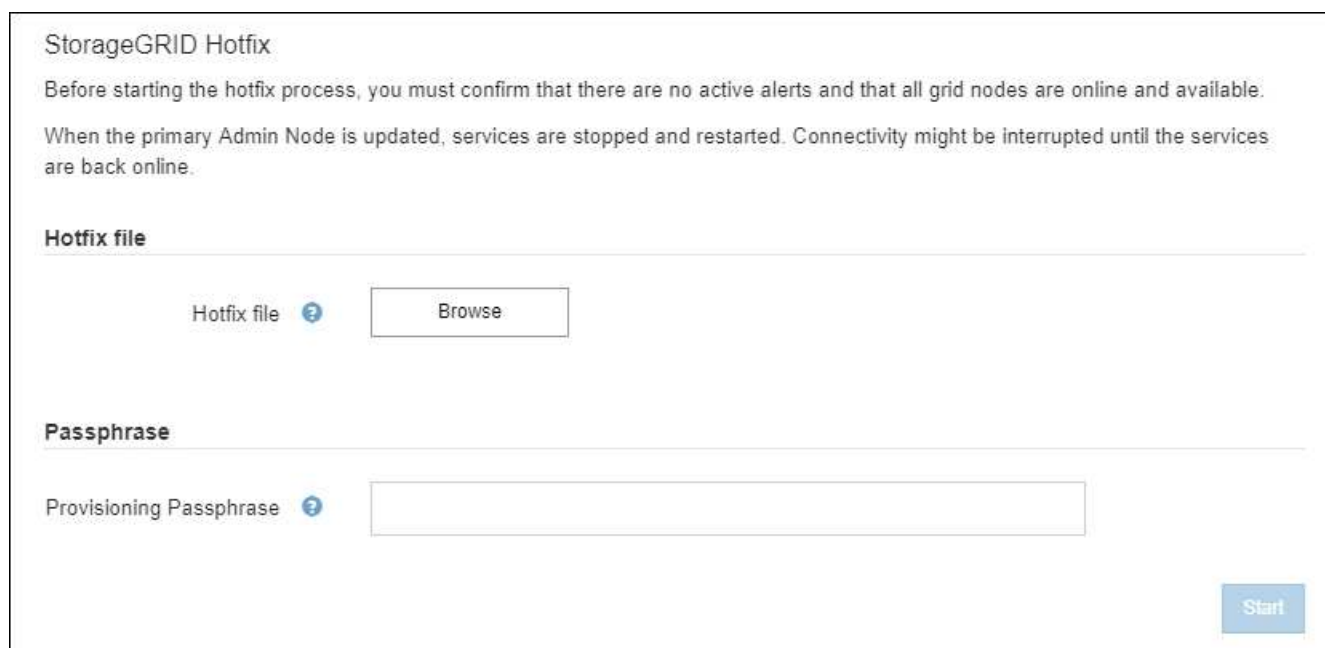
StorageGRID Hotfix

Before starting the hotfix process, you must confirm that there are no active alerts and that all grid nodes are online and available.

When the primary Admin Node is updated, services are stopped and restarted. Connectivity might be interrupted until the services are back online.

Hotfix file

Hotfix file

Browse

Passphrase

Provisioning Passphrase

Start